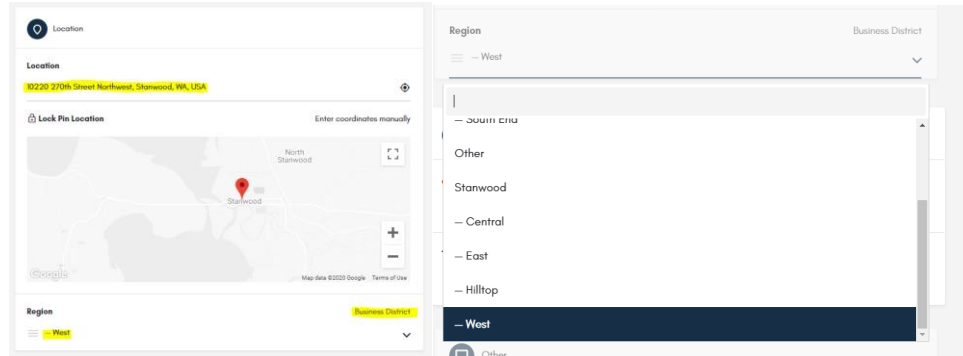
Location

Location

10220 270th Street Northwest, Stanwood, WA, USA

Lock Pin Location

Enter coordinates manually

North Stanwood

Stanwood

Google

Map data ©2020 Google Terms of Use

Region

Business District

— West

Region

Business District

— West

— South End

Other

Stanwood

— Central

— East

— Hilltop

— West

Other